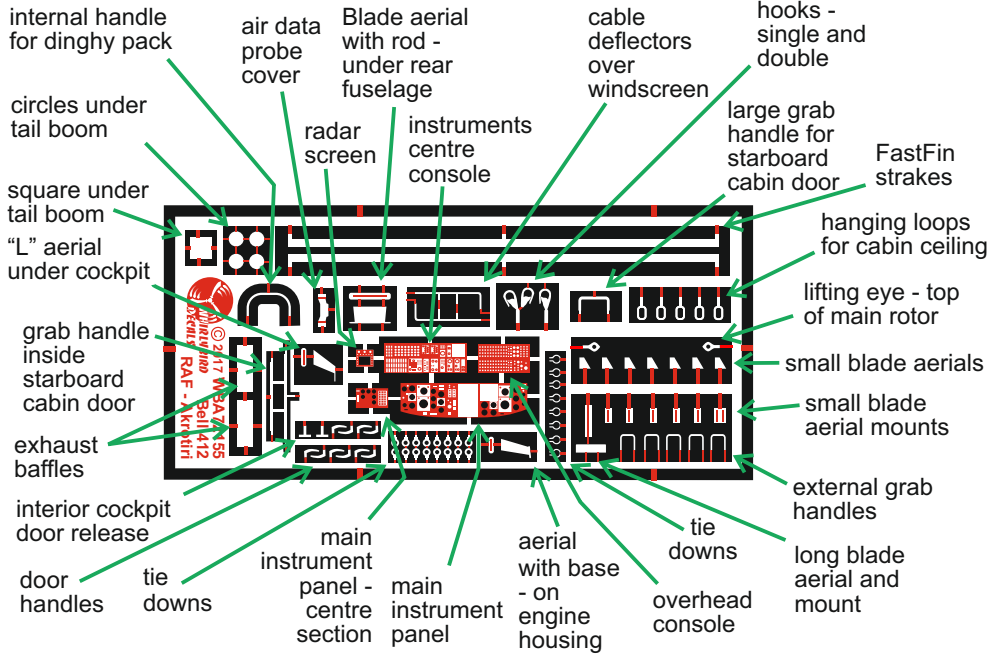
internal handle for dinghy pack

air data probe cover

Blade aerial with rod - under rear fuselage

cable deflectors over windscreen

hooks - single and double

circles under tail boom

radar screen

instruments centre console

large grab handle for starboard cabin door

FastFin strakes

square under tail boom

hanging loops for cabin ceiling

"L" aerial under cockpit

lifting eye - top of main rotor

grab handle inside starboard cabin door

small blade aerials

small blade aerial mounts

exhaust baffles

© 2017 WMSA 155 Bell 412 RAF - Akrotiri

interior cockpit door release

external grab handles

tie downs

door handles

tie downs

main instrument panel - centre section

main instrument panel

aerial with base - on engine housing

overhead console

long blade aerial and mount